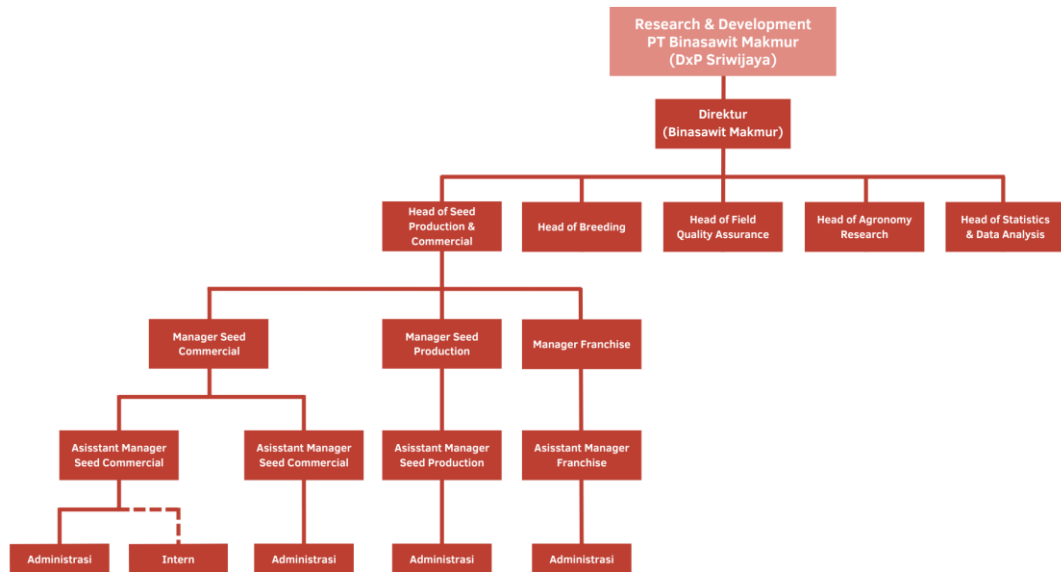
Research & Development
PT Binasawit Makmur
(DxP Sriwijaya)

Direktur
(Binasawit Makmur)

Head of Seed Production & Commercial

Head of Breeding

Head of Field Quality Assurance

Head of Agronomy Research

Head of Statistics & Data Analysis

Manager Seed Commercial

Manager Seed Production

Manager Franchise

Asisstant Manager Seed Commercial

Asisstant Manager Seed Commercial

Asisstant Manager Seed Production

Asisstant Manager Franchise

Administrasi

Intern

Administrasi

Administrasi

Administrasi